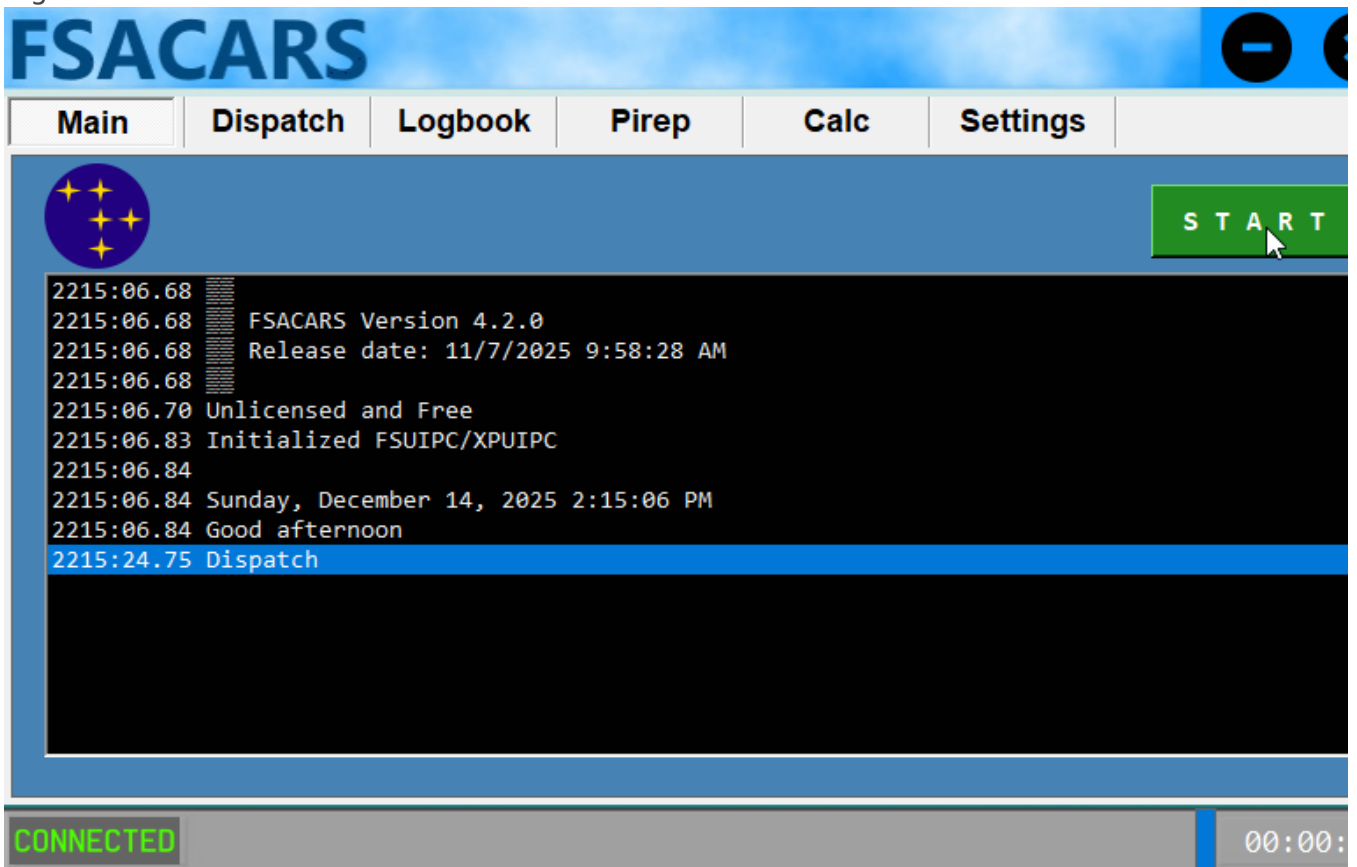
FSACARS

Main
Dispatch
Logbook
Pirep
Calc
Settings

START

2215:06.68 ▒
2215:06.68 ▒ FSACARS Version 4.2.0
2215:06.68 ▒ Release date: 11/7/2025 9:58:28 AM
2215:06.68 ▒
2215:06.70 Unlicensed and Free
2215:06.83 Initialized FSUIPC/XPUIPC
2215:06.84
2215:06.84 Sunday, December 14, 2025 2:15:06 PM
2215:06.84 Good afternoon
2215:24.75 Dispatch

CONNECTED
00:00: